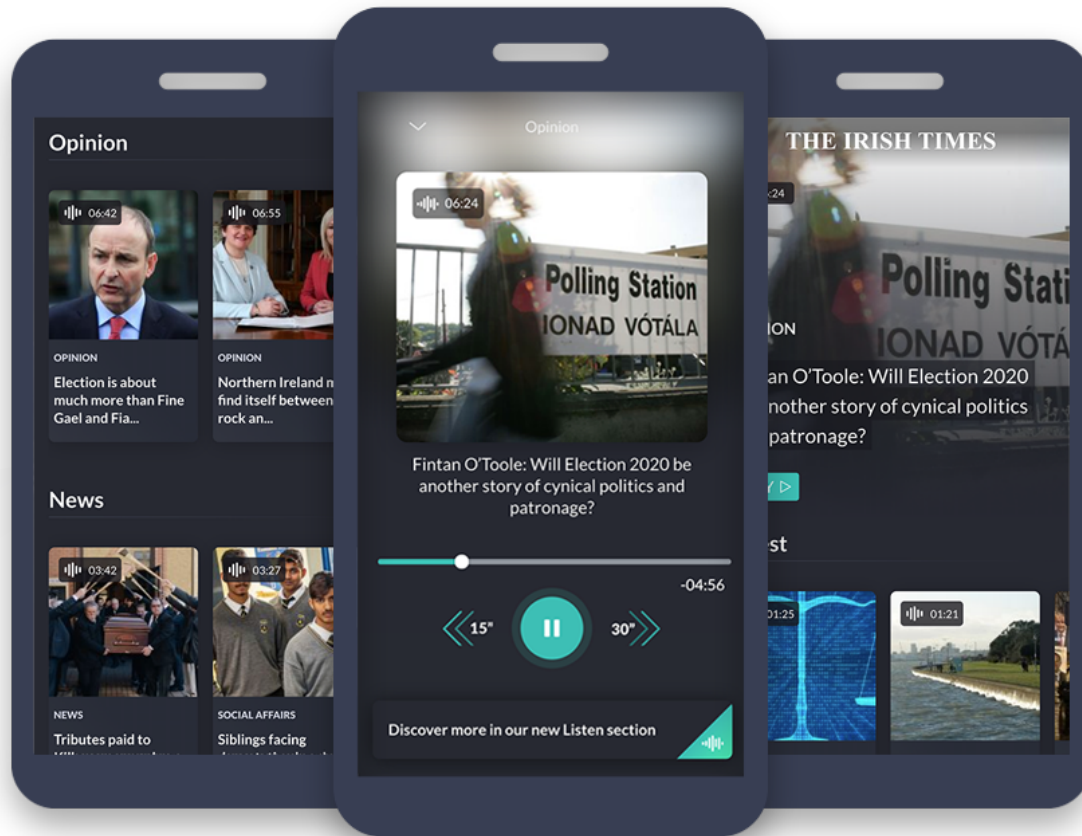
Opinion

06:42

06:55

OPINION

Election is about much more than Fine Gael and Fia...

OPINION

Northern Ireland m find itself between rock an...

News

03:42

03:27

NEWS

Tributes paid to

SOCIAL AFFAIRS

Siblings facing

Opinion

06:24

Polling Station
IONAD VÓTÁLA

Fintan O'Toole: Will Election 2020 be another story of cynical politics and patronage?

-04:56

15"

30"

Discover more in our new Listen section

THE IRISH TIMES

:24

Polling Stati
IONAD VÓTÁ

ION

an O'Toole: Will Election 2020 nother story of cynical politics patronage?

st

01:25

01:21